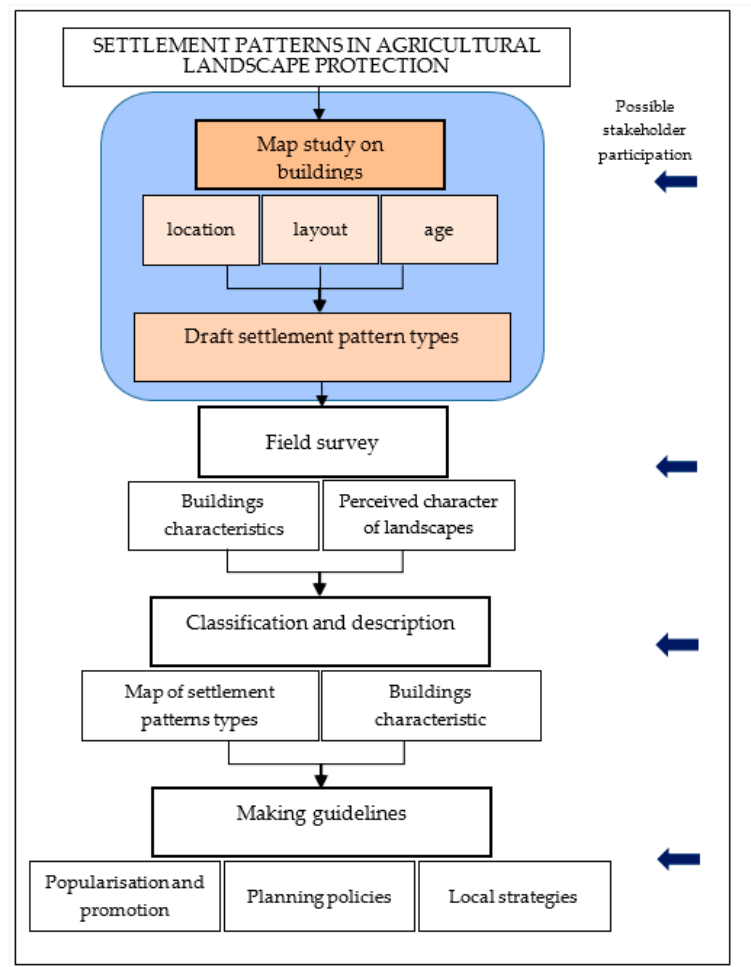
SETTLEMENT PATTERNS IN AGRICULTURAL LANDSCAPE PROTECTION

Possible stakeholder participation

Map study on buildings

location

layout

age

Draft settlement pattern types

Field survey

Buildings characteristics

Perceived character of landscapes

Classification and description

Map of settlement patterns types

Buildings characteristic

Making guidelines

Popularisation and promotion

Planning policies

Local strategies